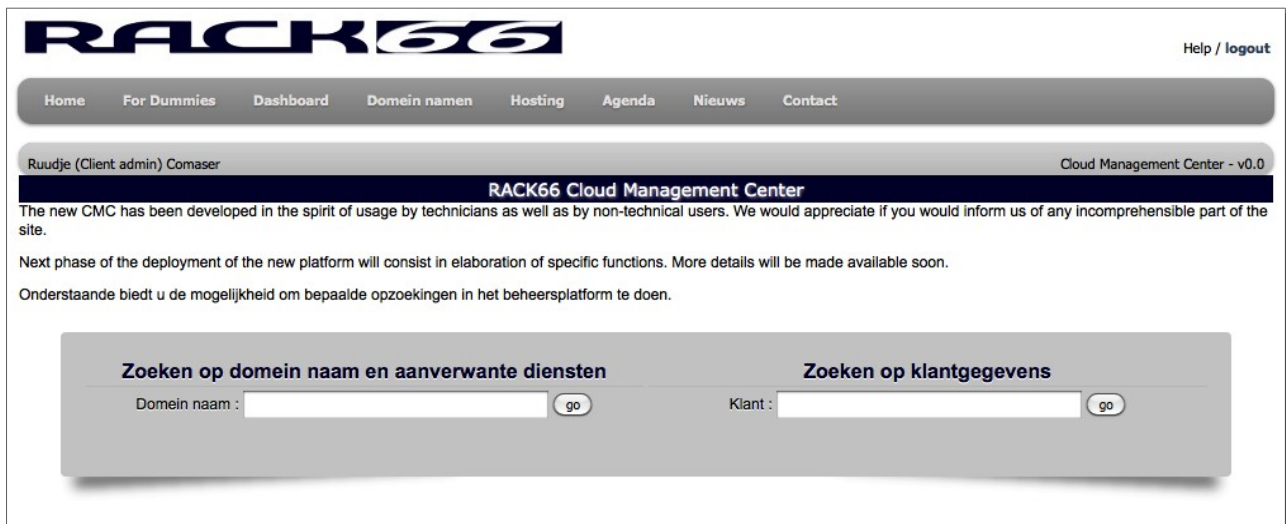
RACK66

Help / logout

Home For Dummies Dashboard Domein namen Hosting Agenda Nieuws Contact

Ruudje (Client admin) Comaser

Cloud Management Center - v0.0

RACK66 Cloud Management Center

The new CMC has been developed in the spirit of usage by technicians as well as by non-technical users. We would appreciate if you would inform us of any incomprehensible part of the site.

Next phase of the deployment of the new platform will consist in elaboration of specific functions. More details will be made available soon.

Onderstaande biedt u de mogelijkheid om bepaalde opzoekingen in het beheersplatform te doen.

Zoeken op domein naam en aanverwante diensten

Domein naam : go

Zoeken op klantgegevens

Klant : go